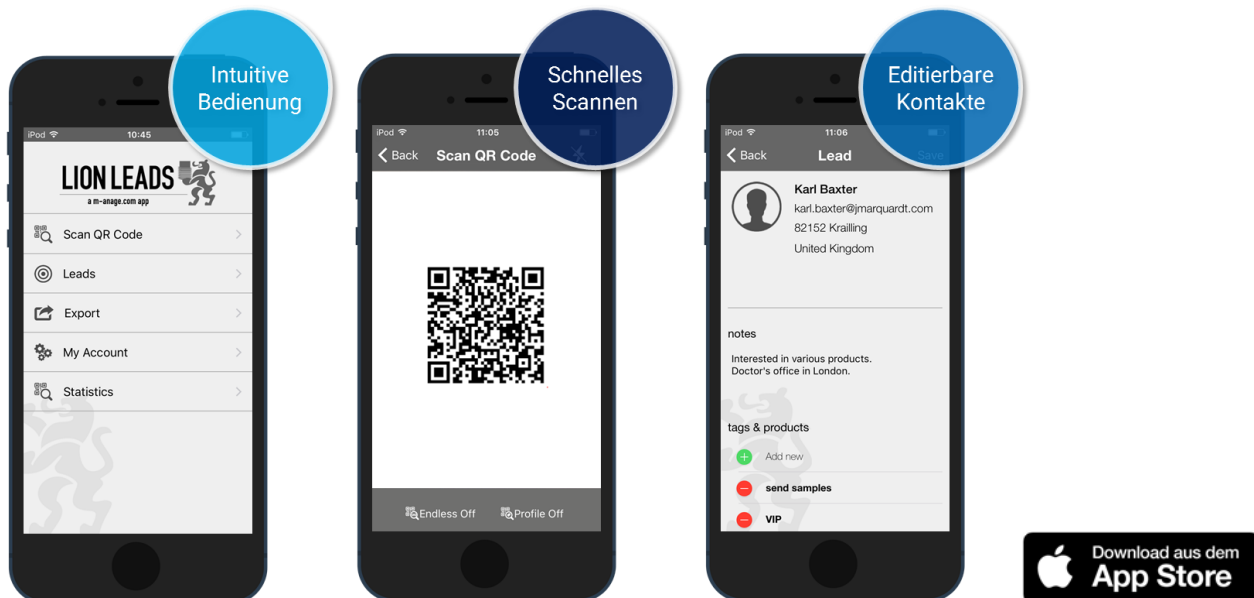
Intuitive Bedienung

iPod 10:45

LION LEADS
a m-anage.com app

Scan QR Code

Leads

Export

My Account

Statistics

Schnelles Scannen

iPod 11:05

Back Scan QR Code

Endless Off Profile Off

Editierbare Kontakte

iPod 11:06

Back Lead Save

Karl Baxter
karl.baxter@jmarquardt.com
82152 Krailling
United Kingdom

notes

Interested in various products.
Doctor's office in London.

tags & products

Add new

send samples

VIP

Download aus dem
App Store